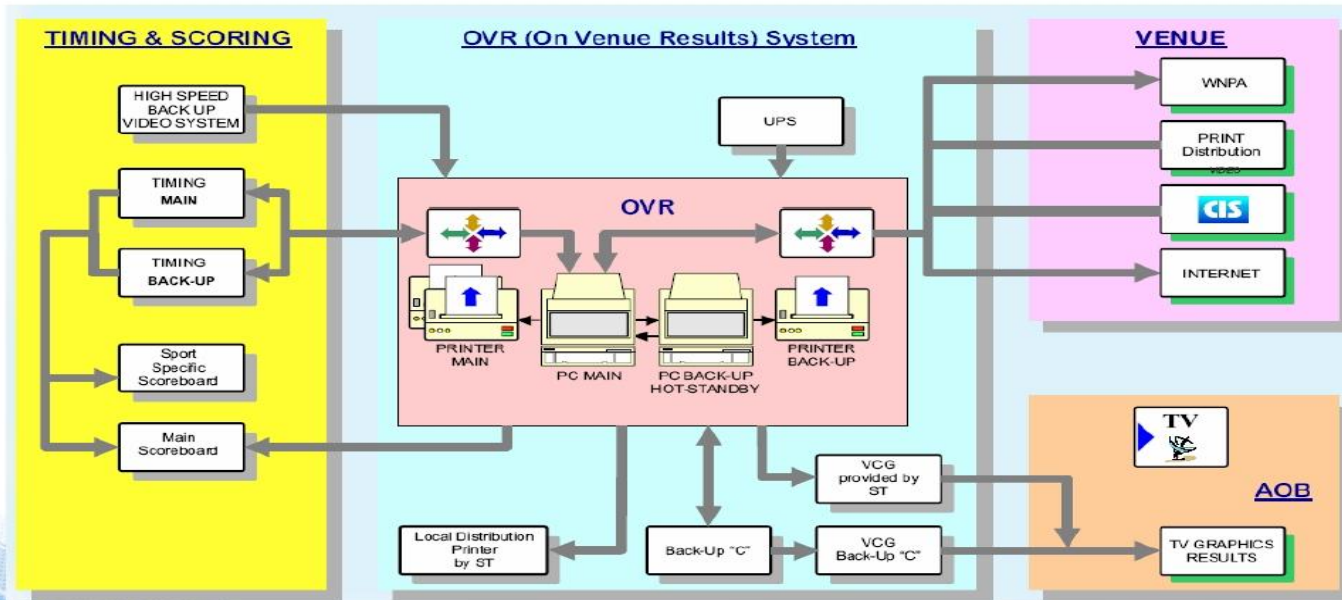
TIMING & SCORING

HIGH SPEED BACK UP VIDEO SYSTEM

TIMING MAIN

TIMING BACK-UP

Sport Specific Scoreboard

Main Scoreboard

OVR (On Venue Results) System

UPS

OVR

PRINTER MAIN

PC MAIN

PC BACK-UP HOT-STANDBY

PRINTER BACK-UP

Local Distribution Printer by ST

Back-Up "C"

VCG provided by ST

VCG Back-Up "C"

VENUE

WNPA

PRINT Distribution

CIS

INTERNET

TV

AOB

TV GRAPHICS RESULTS